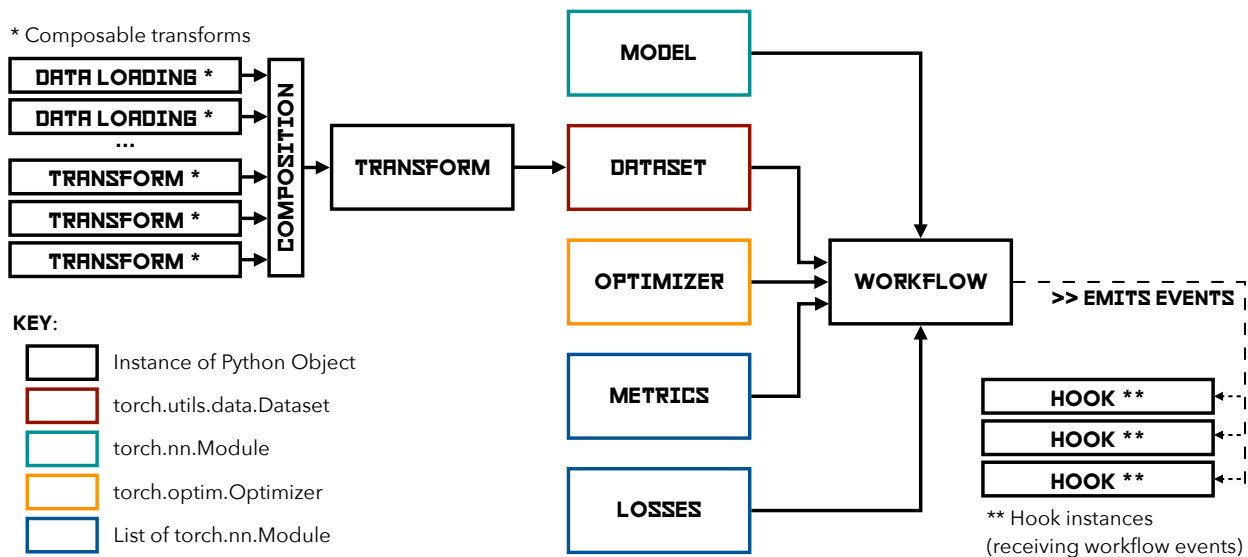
* Composable transforms

DATA LOADING *

DATA LOADING *

...

TRANSFORM *

TRANSFORM *

TRANSFORM *

COMPOSITION

TRANSFORM

MODEL

DATASET

OPTIMIZER

METRICS

LOSSES

WORKFLOW

>> EMITS EVENTS

HOOK **

HOOK **

HOOK **

** Hook instances (receiving workflow events)

KEY:

Instance of Python Object

torch.utils.data.Dataset

torch.nn.Module

torch.optim.Optimizer

List of torch.nn.Module